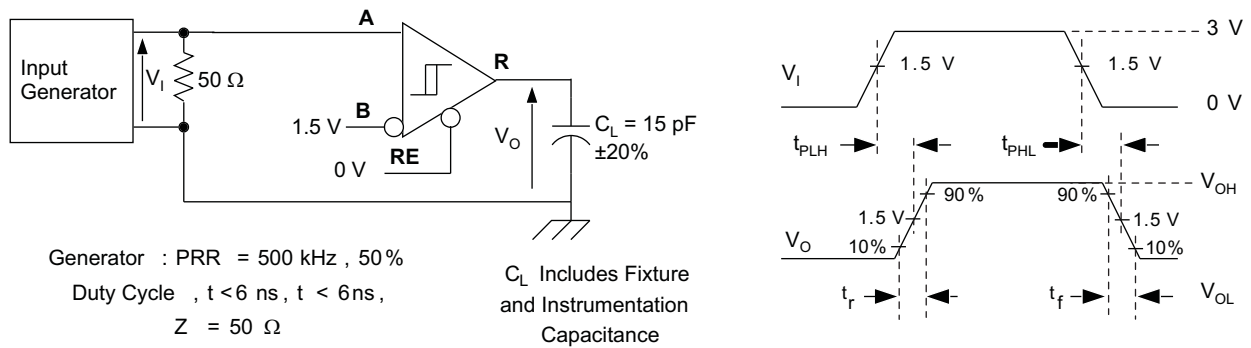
Input Generator

$V_I$

50 Ω

A

B

1.5 V

RE

0 V

R

$V_O$

$C_L$ = 15 pF ±20%

Generator : PRR = 500 kHz , 50 % Duty Cycle , t < 6 ns , t < 6ns , Z = 50 Ω

$C_L$ Includes Fixture and Instrumentation Capacitance

3 V

$V_I$

1.5 V

1.5 V

0 V

$t_{PLH}$

$t_{PHL}$

$V_{OH}$

90 %

90 %

1.5 V

1.5 V

$V_O$

10%

10%

$t_r$

$t_f$

$V_{OL}$